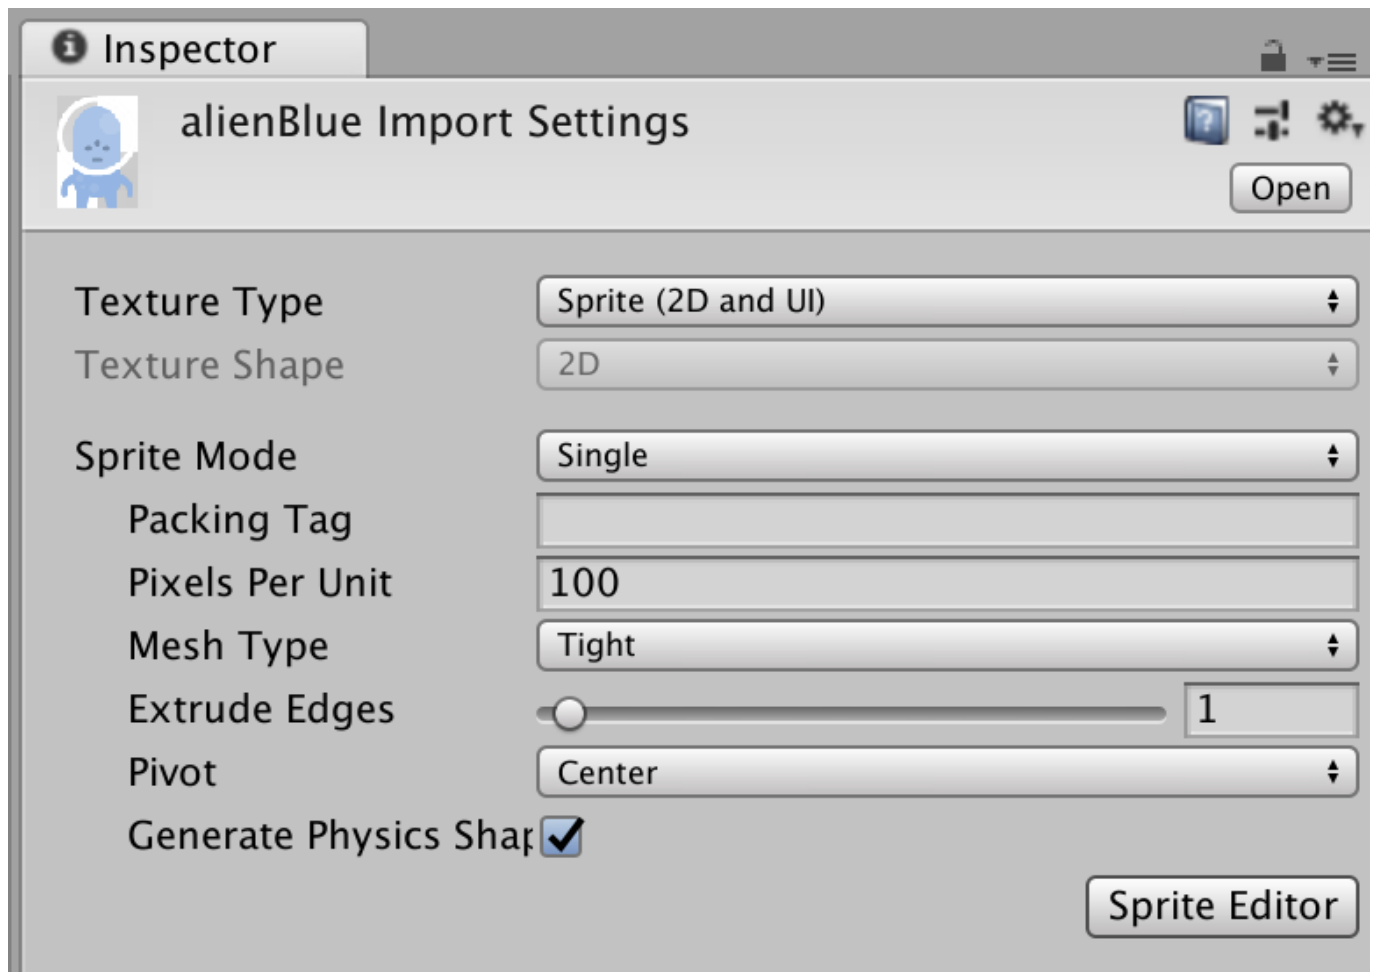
Inspector

alienBlue Import Settings

Open

Texture Type Sprite (2D and UI)
Texture Shape 2D
Sprite Mode Single
Packing Tag
Pixels Per Unit 100
Mesh Type Tight
Extrude Edges 1
Pivot Center
Generate Physics Shap

Sprite Editor